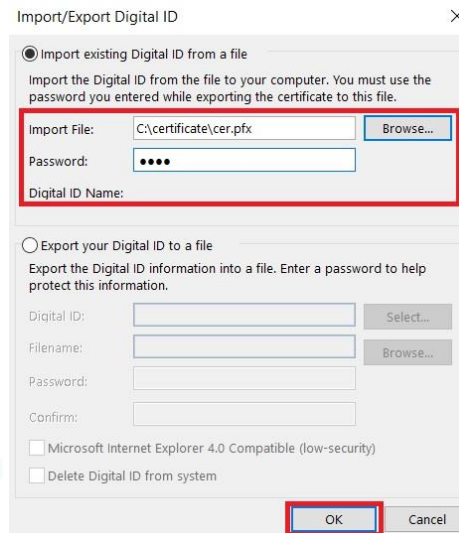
Import/Export Digital ID ×

Import existing Digital ID from a file

Import the Digital ID from the file to your computer. You must use the password you entered while exporting the certificate to this file.

Import File: C:\certificate\cer.pfx Browse...

Password: ••••

Digital ID Name:

Export your Digital ID to a file

Export the Digital ID information into a file. Enter a password to help protect this information.

Digital ID: Select...

Filename: Browse...

Password:

Confirm:

Microsoft Internet Explorer 4.0 Compatible (low-security)

Delete Digital ID from system

OK Cancel